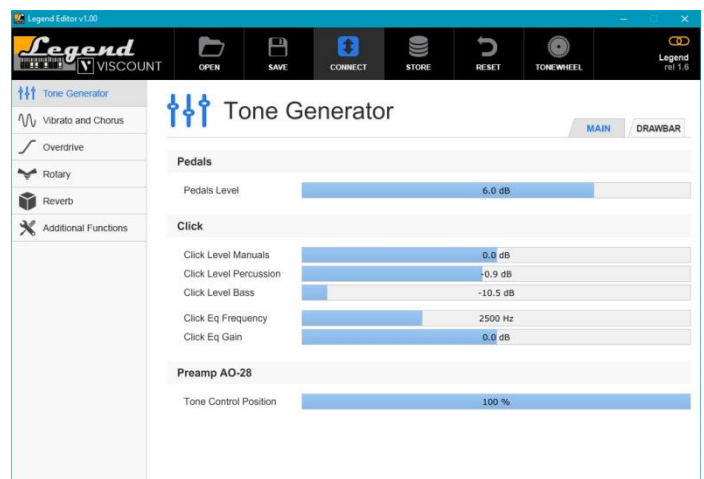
Legend Editor v1.00

Legend VISCOUNT

OPEN SAVE CONNECT STORE RESET TONEWHEEL

Legend rel 1.6

Tone Generator
Vibrato and Chorus
Overdrive
Rotary
Reverb
Additional Functions

Tone Generator

MAIN DRAWBAR

Pedals

Pedals Level 6.0 dB

Click

Click Level Manuals 0.0 dB
Click Level Percussion -0.9 dB
Click Level Bass -10.5 dB
Click Eq Frequency 2500 Hz
Click Eq Gain 0.0 dB

Preamp AO-28

Tone Control Position 100 %